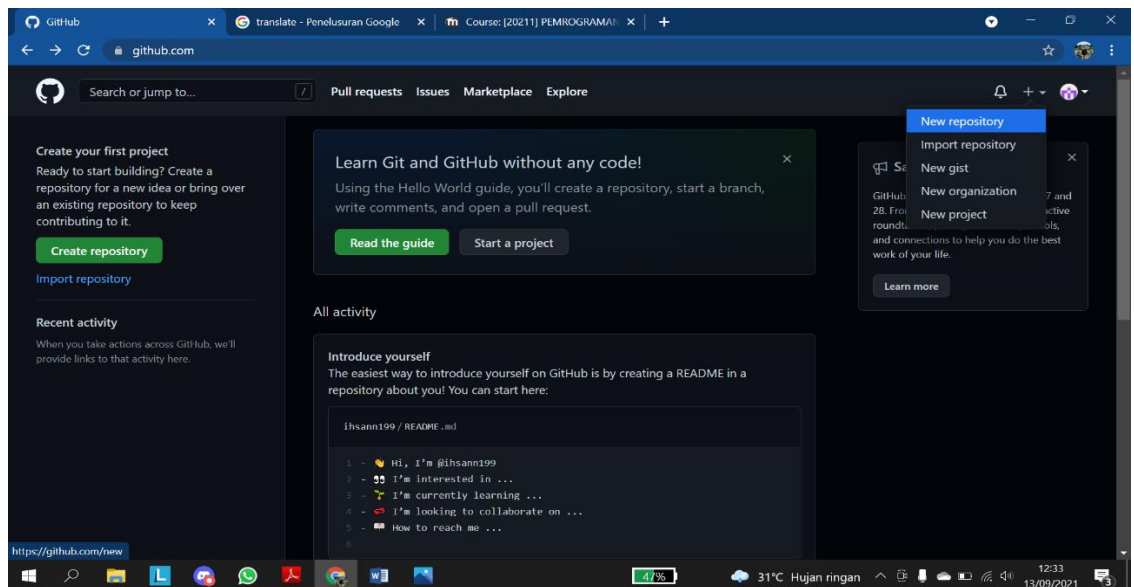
GitHub
translate - Penelusuran Google
Course: [20211] PEMROGRAMAN
github.com

Search or jump to...
/
Pull requests Issues Marketplace Explore

New repository
Import repository
New gist
New organization
New project

Create your first project
Ready to start building? Create a repository for a new idea or bring over an existing repository to keep contributing to it.
Create repository
Import repository

Recent activity
When you take actions across GitHub, we'll provide links to that activity here.

Learn Git and GitHub without any code!
Using the Hello World guide, you'll create a repository, start a branch, write comments, and open a pull request.
Read the guide
Start a project

Sa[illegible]
GitHu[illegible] 7 and 28. Fro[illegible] ctive roundt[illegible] ls, and connections to help you do the best work of your life.
Learn more

All activity

Introduce yourself
The easiest way to introduce yourself on GitHub is by creating a README in a repository about you! You can start here:

ihsann199 / README.md

1 - 👋 Hi, I'm @ihsann199
2 - 👀 I'm interested in ...
3 - 🌱 I'm currently learning ...
4 - 💞️ I'm looking to collaborate on ...
5 - 📫 How to reach me ...
6

https://github.com/new

47%
31°C Hujan ringan
12:33
13/09/2021
3